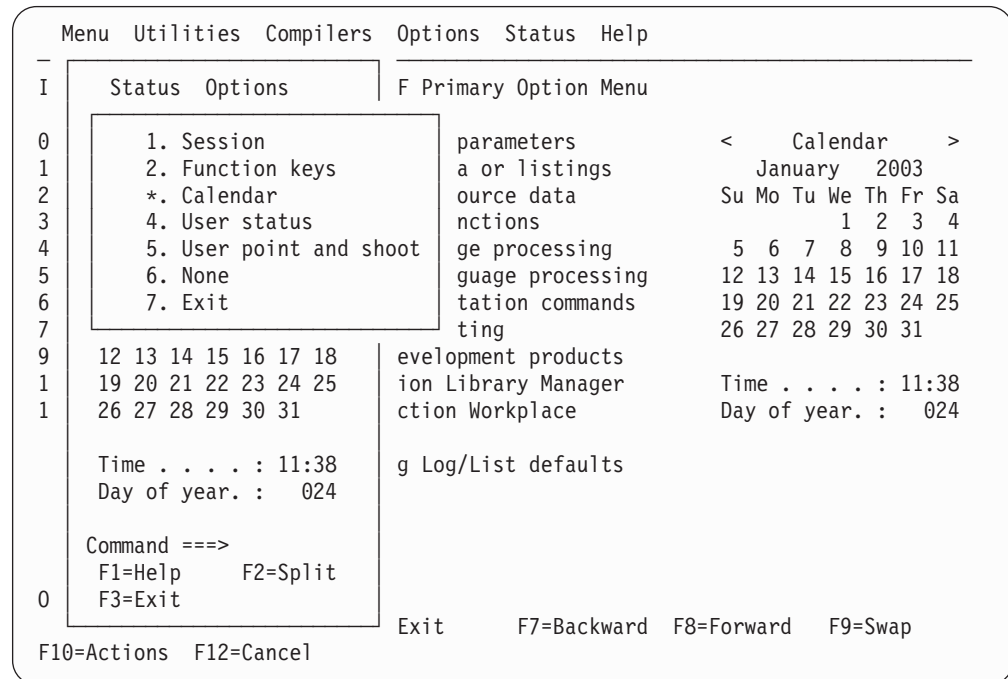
Menu Utilities Compilers Options Status Help

I Status Options F Primary Option Menu

0 1. Session parameters < Calendar >
1 2. Function keys a or listings January 2003
2 *. Calendar ource data Su Mo Tu We Th Fr Sa
3 4. User status nctions 1 2 3 4
4 5. User point and shoot ge processing 5 6 7 8 9 10 11
5 6. None guage processing 12 13 14 15 16 17 18
6 7. Exit tation commands 19 20 21 22 23 24 25
7 ting 26 27 28 29 30 31
9 12 13 14 15 16 17 18 evelopment products
1 19 20 21 22 23 24 25 ion Library Manager Time . . . . : 11:38
1 26 27 28 29 30 31 ction Workplace Day of year. : 024

Time . . . . : 11:38 g Log/List defaults
Day of year. : 024

Command ===>
F1=Help F2=Split
0 F3=Exit
Exit F7=Backward F8=Forward F9=Swap
F10=Actions F12=Cancel